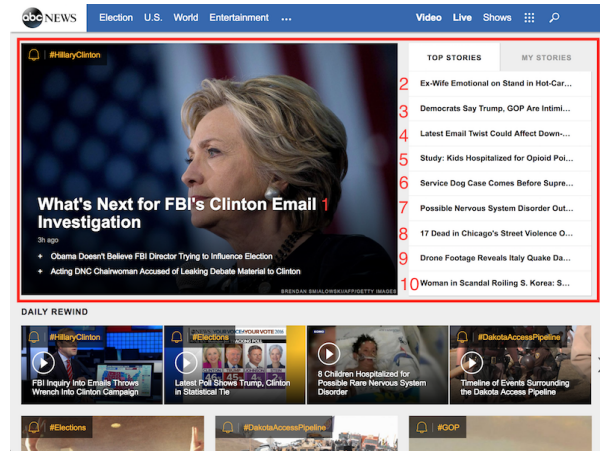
abc NEWS Election U.S. World Entertainment ... Video Live Shows

#HillaryClinton

What's Next for FBI's Clinton Email Investigation 1

3h ago

+ Obama Doesn't Believe FBI Director Trying to Influence Election

+ Acting DNC Chairwoman Accused of Leaking Debate Material to Clinton

BRENDAN SMIALOWSKI/AFP/GETTY IMAGES

TOP STORIES MY STORIES

2 Ex-Wife Emotional on Stand in Hot-Car...

3 Democrats Say Trump, GOP Are Intimi...

4 Latest Email Twist Could Affect Down-...

5 Study: Kids Hospitalized for Opioid Poi...

6 Service Dog Case Comes Before Supre...

7 Possible Nervous System Disorder Out...

8 17 Dead in Chicago's Street Violence O...

9 Drone Footage Reveals Italy Quake Da...

10 Woman in Scandal Roiling S. Korea: S...

DAILY REWIND

#HillaryClinton
FBI Inquiry Into Emails Throws Wrench Into Clinton Campaign

#Elections
Latest Poll Shows Trump, Clinton in Statistical Tie

8 Children Hospitalized for Possible Rare Nervous System Disorder

#DakotaAccessPipeline
Timeline of Events Surrounding the Dakota Access Pipeline

#Elections

#DakotaAccessPipeline

#GOP